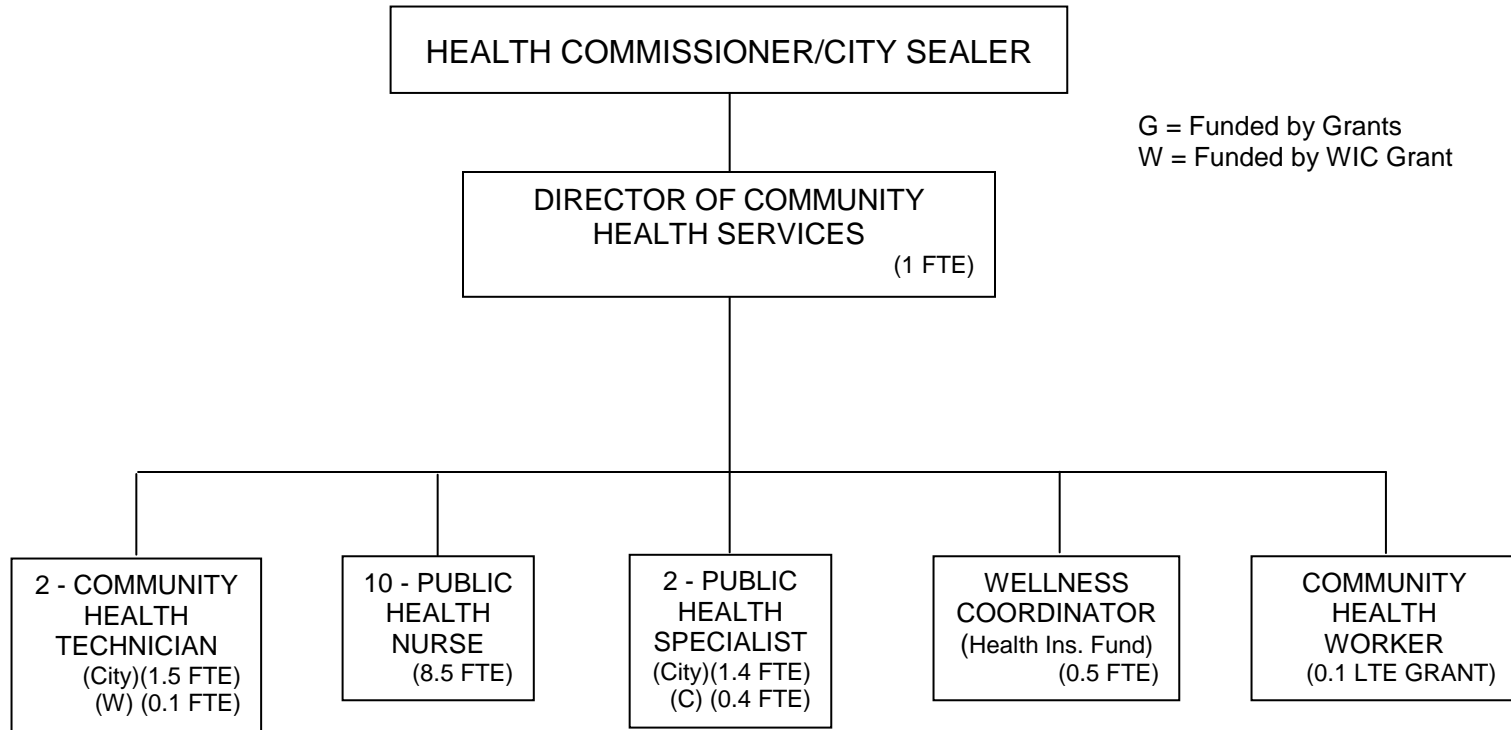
HEALTH COMMISSIONER/CITY SEALER

G = Funded by Grants
W = Funded by WIC Grant

DIRECTOR OF COMMUNITY HEALTH SERVICES
(1 FTE)

2 - COMMUNITY HEALTH TECHNICIAN
(City)(1.5 FTE)
(W) (0.1 FTE)

10 - PUBLIC HEALTH NURSE
(8.5 FTE)

2 - PUBLIC HEALTH SPECIALIST
(City)(1.4 FTE)
(C) (0.4 FTE)

WELLNESS COORDINATOR
(Health Ins. Fund)
(0.5 FTE)

COMMUNITY HEALTH WORKER
(0.1 LTE GRANT)